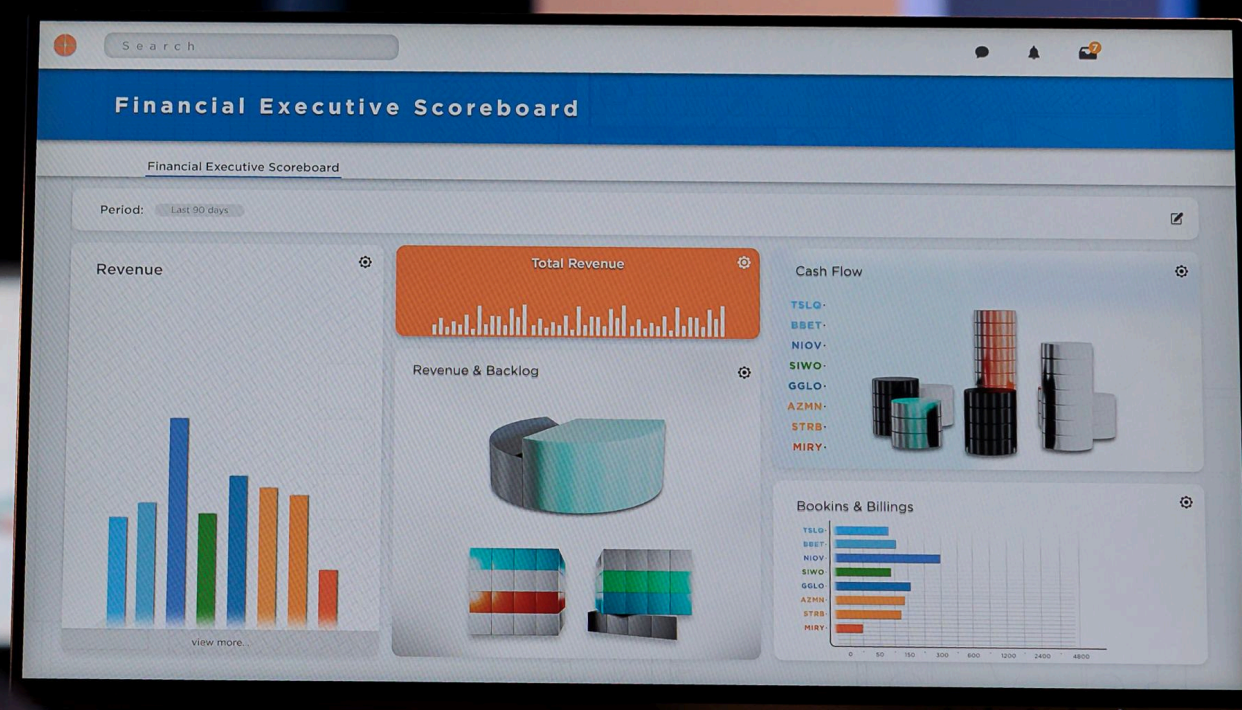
Search

Financial Executive Scoreboard

Financial Executive Scoreboard

Period: Last 90 days

Revenue

view more...

Total Revenue

Revenue & Backlog

Cash Flow

TSLQ
BBET
NIOV
SIWO
GGLO
AZMN
STRB
MIRY

Bookins & Billings

TSLQ
BBET
NIOV
SIWO
GGLO
AZMN
STRB
MIRY

0 50 150 300 600 1200 2400 4800